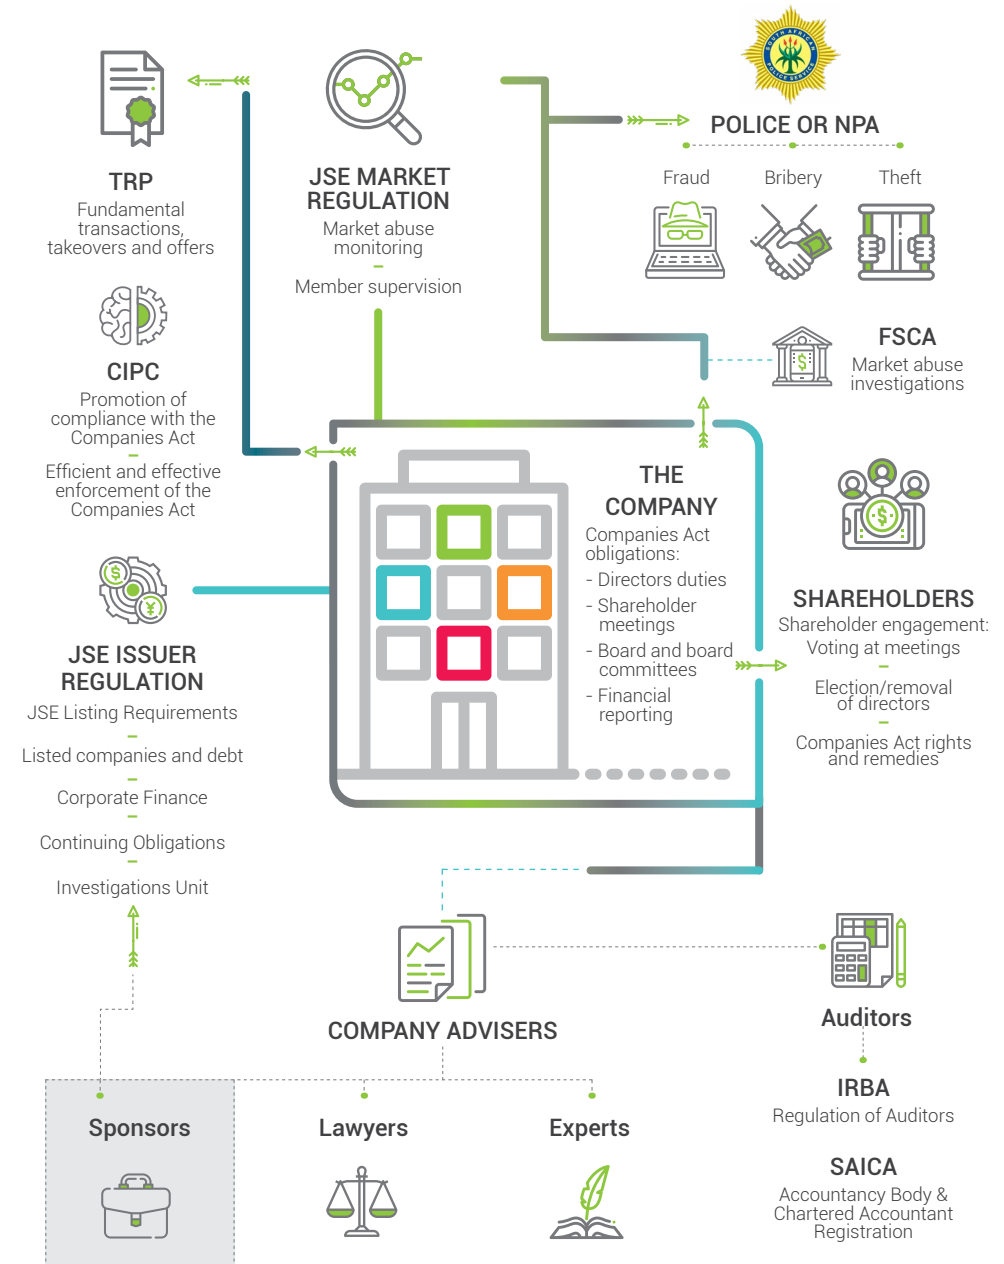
TRP
Fundamental transactions, takeovers and offers

JSE MARKET REGULATION
Market abuse monitoring
–
Member supervision

POLICE OR NPA
Fraud
Bribery
Theft

CIPC
Promotion of compliance with the Companies Act
–
Efficient and effective enforcement of the Companies Act

FSCA
Market abuse investigations

THE COMPANY
Companies Act obligations:
- Directors duties
- Shareholder meetings
- Board and board committees
- Financial reporting

SHAREHOLDERS
Shareholder engagement:
Voting at meetings
–
Election/removal of directors
–
Companies Act rights and remedies

JSE ISSUER REGULATION
JSE Listing Requirements
–
Listed companies and debt
–
Corporate Finance
–
Continuing Obligations
–
Investigations Unit

COMPANY ADVISERS

Auditors

IRBA
Regulation of Auditors

SAICA
Accountancy Body & Chartered Accountant Registration

Sponsors

Lawyers

Experts